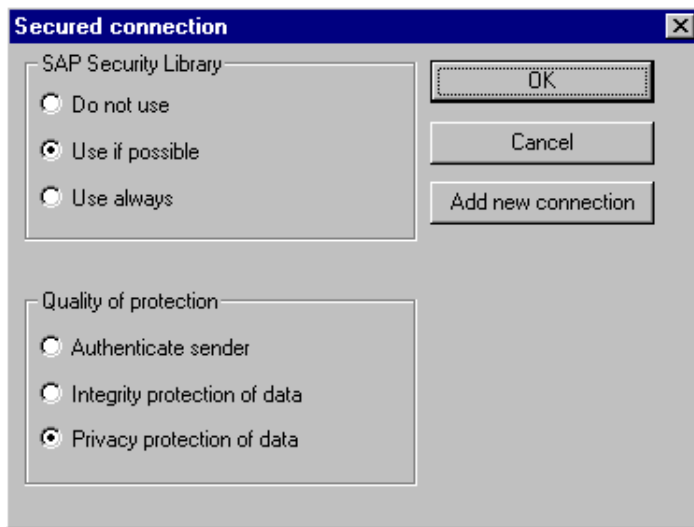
Secured connection

SAP Security Library

Do not use

Use if possible

Use always

OK

Cancel

Add new connection

Quality of protection

Authenticate sender

Integrity protection of data

Privacy protection of data